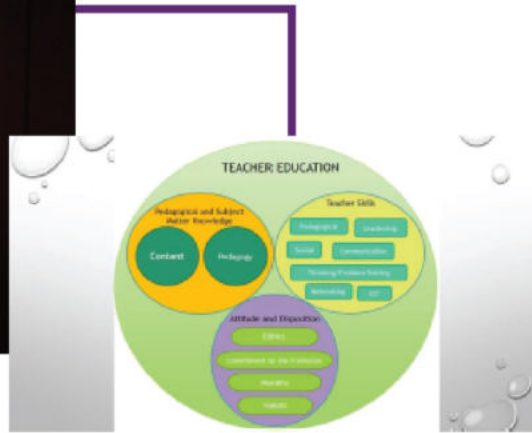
TEACHER EDUCATION

Pedagogical and Subject Matter Knowledge

Content

Pedagogy

Teacher Skills

Pedagogical

Leadership

Social

Communication

Thinking/Problem Solving

Networking

ICT

Attitude and Disposition

Ethics

Commitment to the Profession

Morality

Values